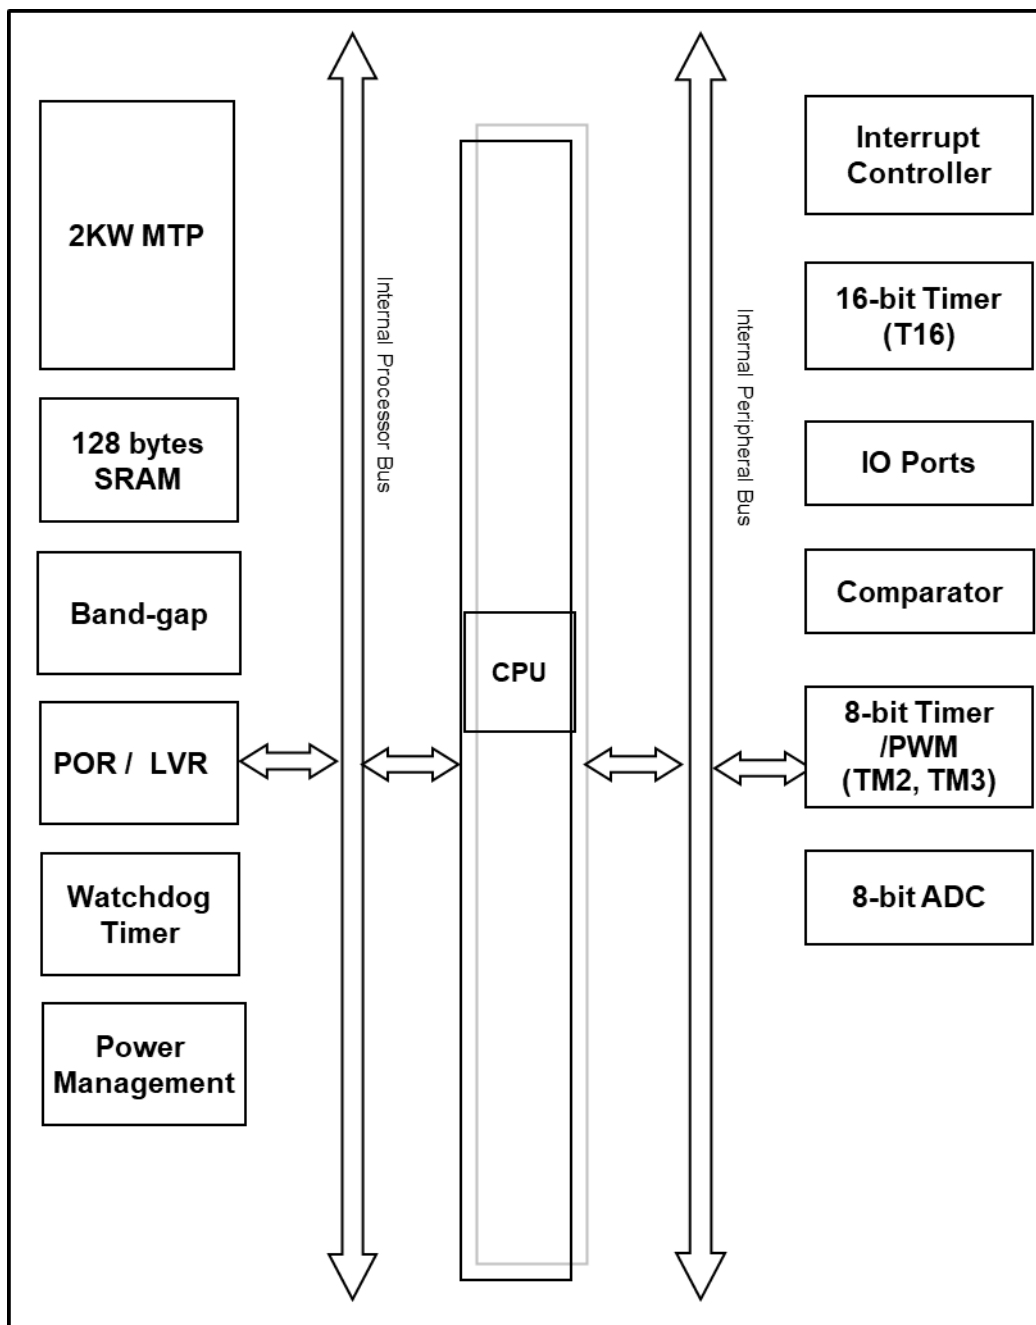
2KW MTP

128 bytes SRAM

Band-gap

POR / LVR

Watchdog Timer

Power Management

Internal Processor Bus

CPU

Internal Peripheral Bus

Interrupt Controller

16-bit Timer (T16)

IO Ports

Comparator

8-bit Timer /PWM (TM2, TM3)

8-bit ADC